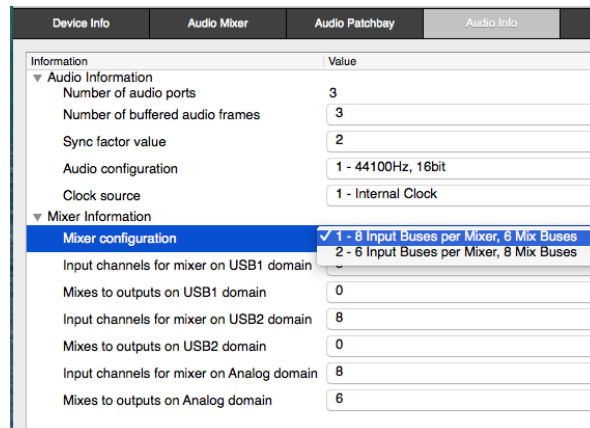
Device Info | Audio Mixer | Audio Patchbay | Audio Info

| Information | Value |
|---|---|
| ▼ Audio Information | |
| Number of audio ports | 3 |
| Number of buffered audio frames | 3 |
| Sync factor value | 2 |
| Audio configuration | 1 - 44100Hz, 16bit |
| Clock source | 1 - Internal Clock |
| ▼ Mixer Information | |
| Mixer configuration | ✓ 1 - 8 Input Buses per Mixer, 6 Mix Buses<br>2 - 6 Input Buses per Mixer, 8 Mix Buses |
| Input channels for mixer on USB1 domain | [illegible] |
| Mixes to outputs on USB1 domain | 0 |
| Input channels for mixer on USB2 domain | 8 |
| Mixes to outputs on USB2 domain | 0 |
| Input channels for mixer on Analog domain | 8 |
| Mixes to outputs on Analog domain | 6 |